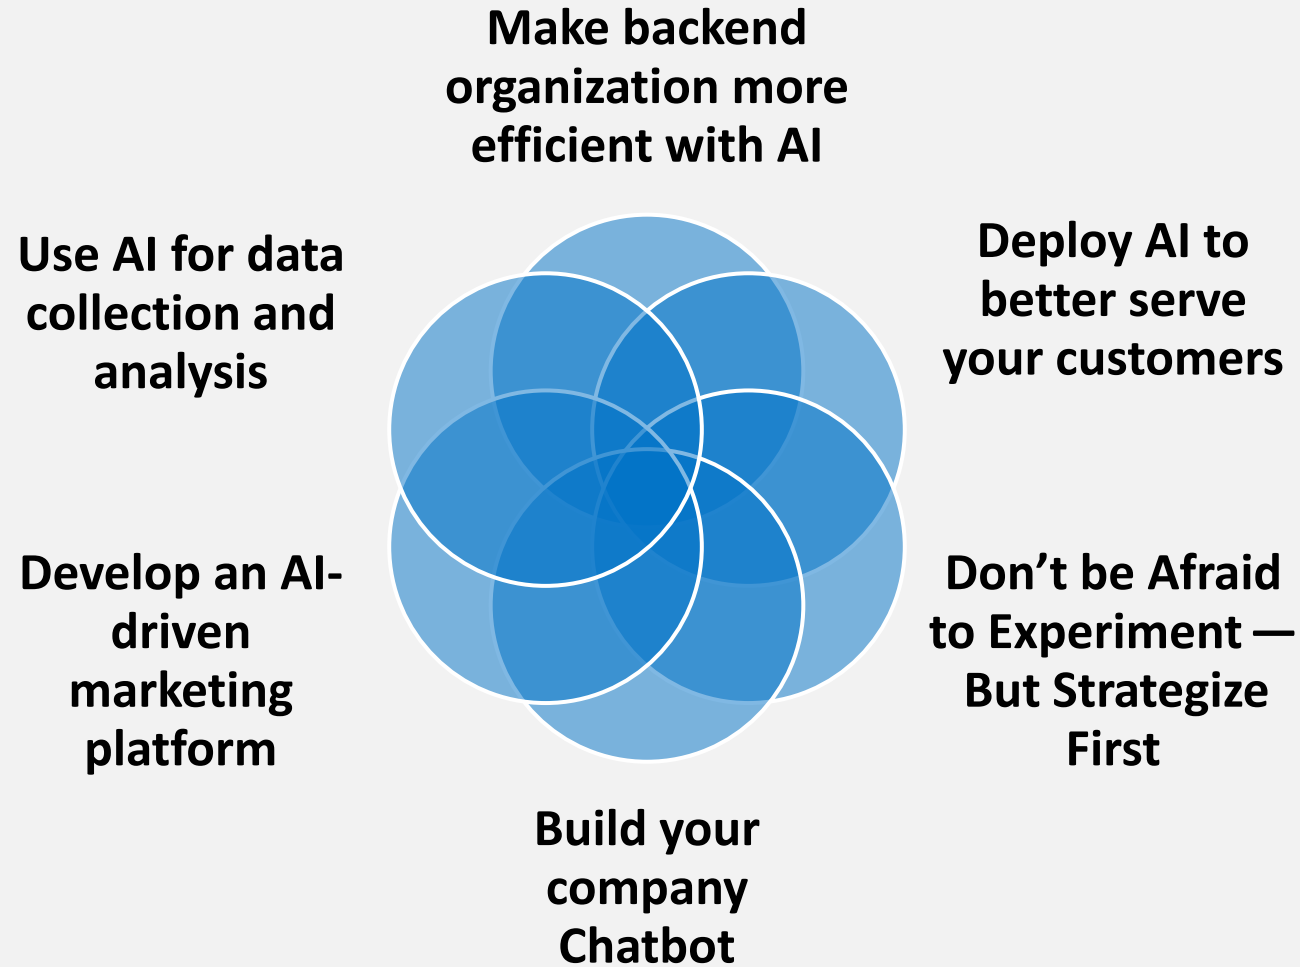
Make backend organization more efficient with AI

Use AI for data collection and analysis

Deploy AI to better serve your customers

Develop an AI-driven marketing platform

Don’t be Afraid to Experiment — But Strategize First

Build your company Chatbot